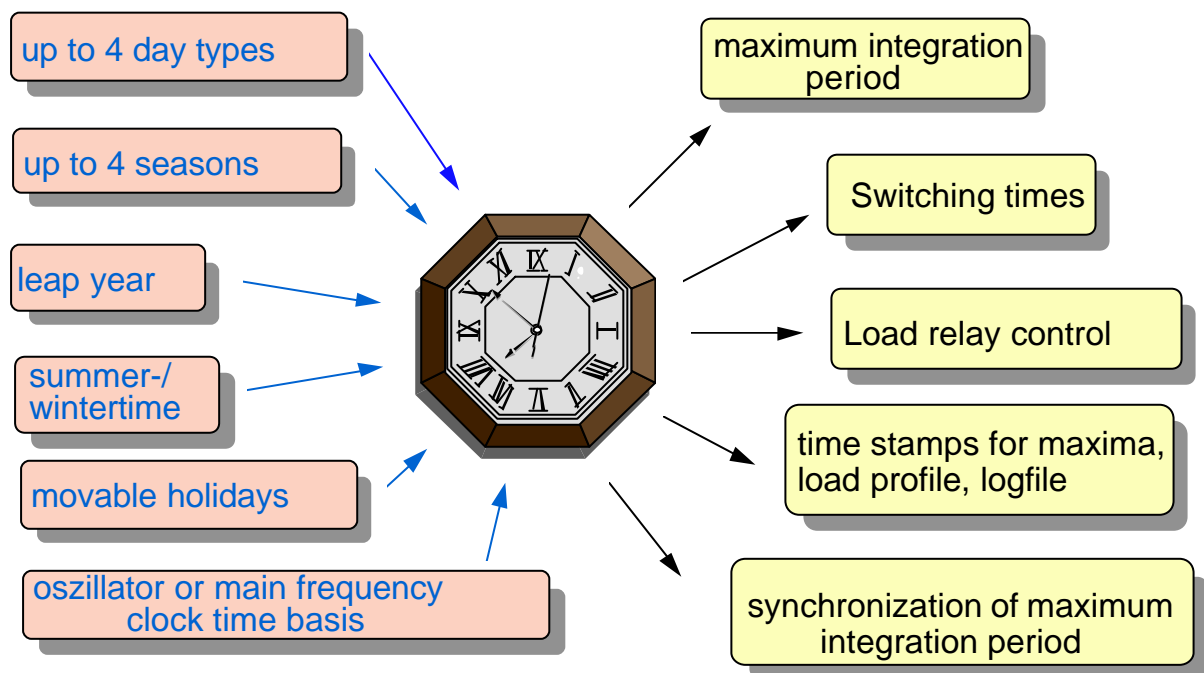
up to 4 day types

up to 4 seasons

leap year

summer-/
wintertime

movable holidays

oszillator or main frequency
clock time basis

maximum integration
period

Switching times

Load relay control

time stamps for maxima,
load profile, logfile

synchronization of maximum
integration period